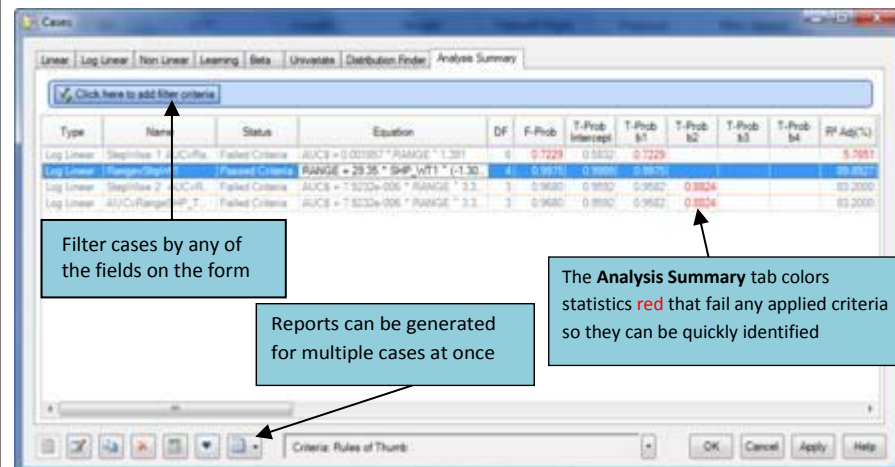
Cases

Linear | Log Linear | Non Linear | Learning | Beta | Univariate | Distribution Finder | Analysis Summary

Click here to add filter criteria

| Type | Name | Status | Equation | DF | F-Prob | T-Prob Intercept | T-Prob b1 | T-Prob b2 | T-Prob b3 | T-Prob b4 | R² Adj(%) |
|---|---|---|---|---|---|---|---|---|---|---|---|
| Log Linear | StepWise 1 AUCvRa... | Failed Criteria | AUC$ = 0.001857 * RANGE ^ 1.391 | 6 | 0.7229 | 0.5832 | 0.7229 | | | | 5.7851 |
| Log Linear | RangevStepW... | Passed Criteria | RANGE = 29.35 * SHP_WT1 ^ (-1.30... | 4 | 0.9975 | 0.9985 | 0.9975 | | | | 89.8327 |
| Log Linear | StepWise 2 AUCvR... | Failed Criteria | AUC$ = 7.9232e-006 * RANGE ^ 3.3... | 3 | 0.9680 | 0.9550 | 0.9582 | 0.8824 | | | 83.2000 |
| Log Linear | AUCvRangeSHP_T... | Failed Criteria | AUC$ = 7.9232e-006 * RANGE ^ 3.3... | 3 | 0.9680 | 0.9550 | 0.9582 | 0.8824 | | | 83.2000 |

Filter cases by any of the fields on the form

The **Analysis Summary** tab colors statistics red that fail any applied criteria so they can be quickly identified

Reports can be generated for multiple cases at once

Criteria: Rules of Thumb

OK | Cancel | Apply | Help